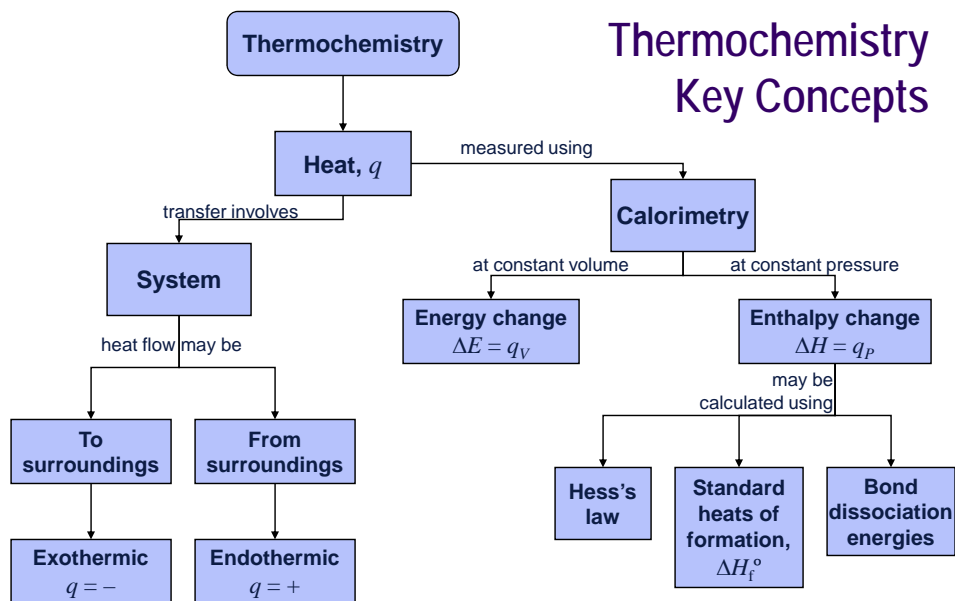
Thermochemistry Key Concepts

Thermochemistry

Heat, $q$

measured using

Calorimetry

transfer involves

System

at constant volume

at constant pressure

Energy change $\Delta E = q_V$

Enthalpy change $\Delta H = q_P$

heat flow may be

may be calculated using

To surroundings

From surroundings

Hess's law

Standard heats of formation, $\Delta H_f^o$

Bond dissociation energies

Exothermic $q = -$

Endothermic $q = +$